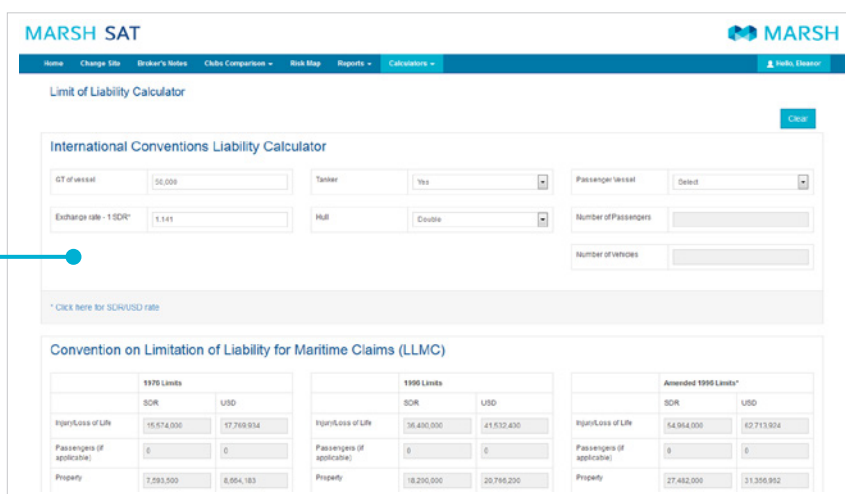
MARSH SAT

MARSH

Home Change Site Broker's Notes Clubs Comparison Risk Map Reports Calculators

Hello, Eleanor

Limit of Liability Calculator

Clear

International Conventions Liability Calculator

GT of vessel 50,000

Tanker Yes

Passenger Vessel Select

Exchange rate - 1 SDR* 1.141

Hull Double

Number of Passengers

Number of Vehicles

* Click here for SDR/USD rate

Convention on Limitation of Liability for Maritime Claims (LLMC)

| | 1976 Limits | |
|---|---|---|
| | SDR | USD |
| Injury/Loss of Life | 15,574,000 | 17,769,934 |
| Passengers (if applicable) | 0 | 0 |
| Property | 7,593,500 | 8,664,183 |

| | 1996 Limits | |
|---|---|---|
| | SDR | USD |
| Injury/Loss of Life | 36,400,000 | 41,532,400 |
| Passengers (if applicable) | 0 | 0 |
| Property | 18,200,000 | 20,766,200 |

| | Amended 1996 Limits* | |
|---|---|---|
| | SDR | USD |
| Injury/Loss of Life | 54,964,000 | 62,713,924 |
| Passengers (if applicable) | 0 | 0 |
| Property | 27,482,000 | 31,356,962 |